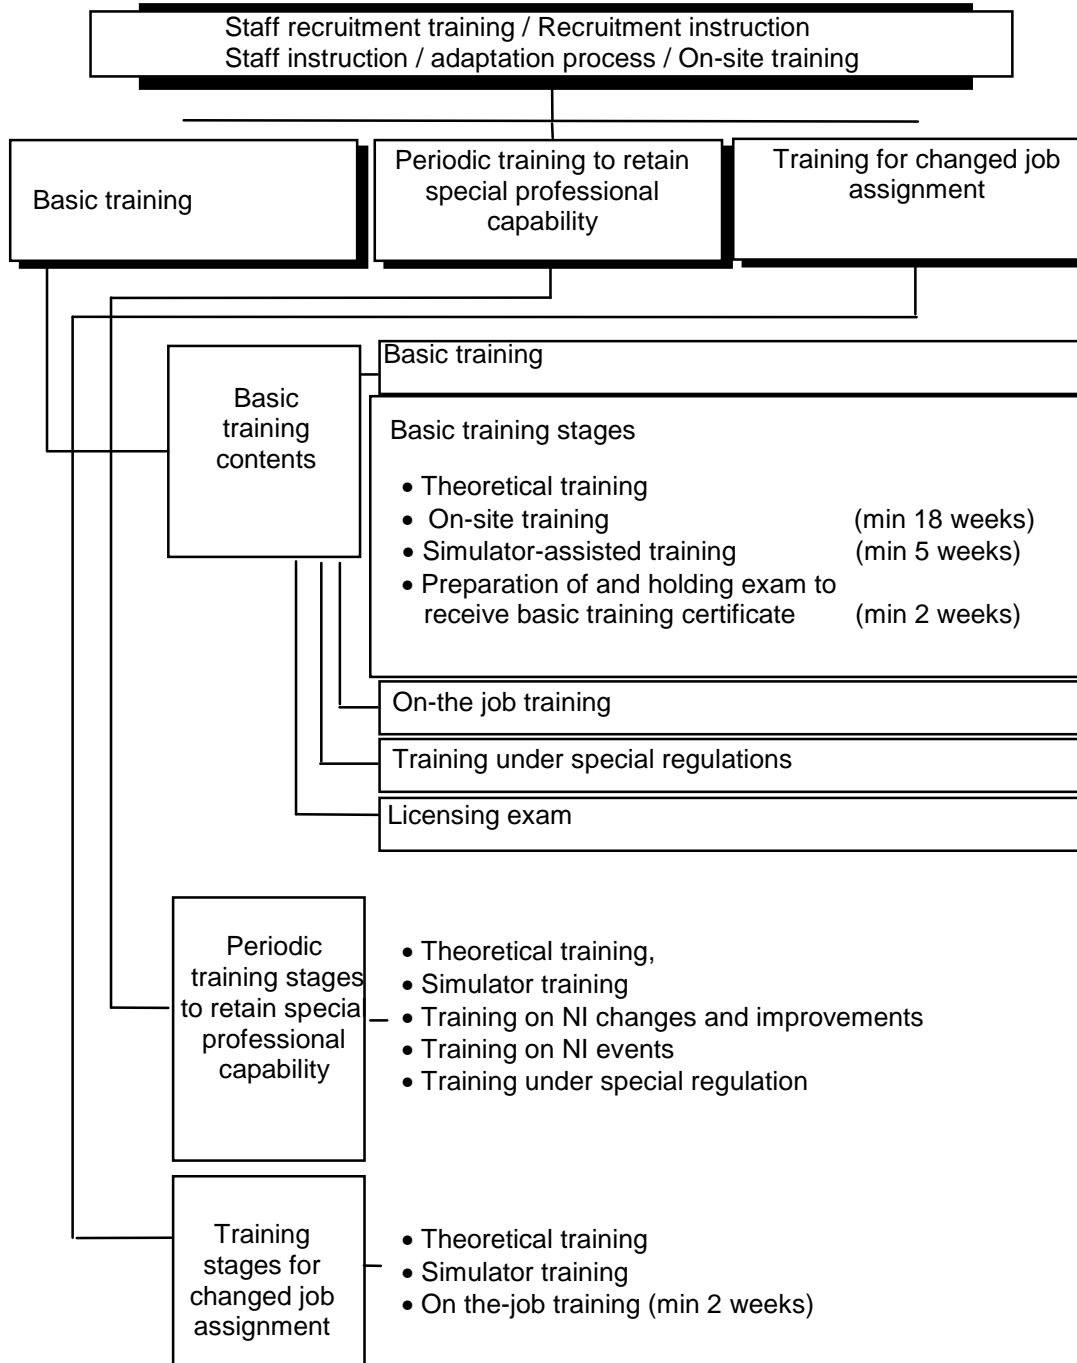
Staff recruitment training / Recruitment instruction
Staff instruction / adaptation process / On-site training

Basic training

Periodic training to retain special professional capability

Training for changed job assignment

Basic training contents

Basic training

Basic training stages

• Theoretical training
• On-site training (min 18 weeks)
• Simulator-assisted training (min 5 weeks)
• Preparation of and holding exam to receive basic training certificate (min 2 weeks)

On-the job training

Training under special regulations

Licensing exam

Periodic training stages to retain specia professional capability

• Theoretical training,
• Simulator training
• Training on NI changes and improvements
• Training on NI events
• Training under special regulation

Training stages for changed job assignment

• Theoretical training
• Simulator training
• On the-job training (min 2 weeks)